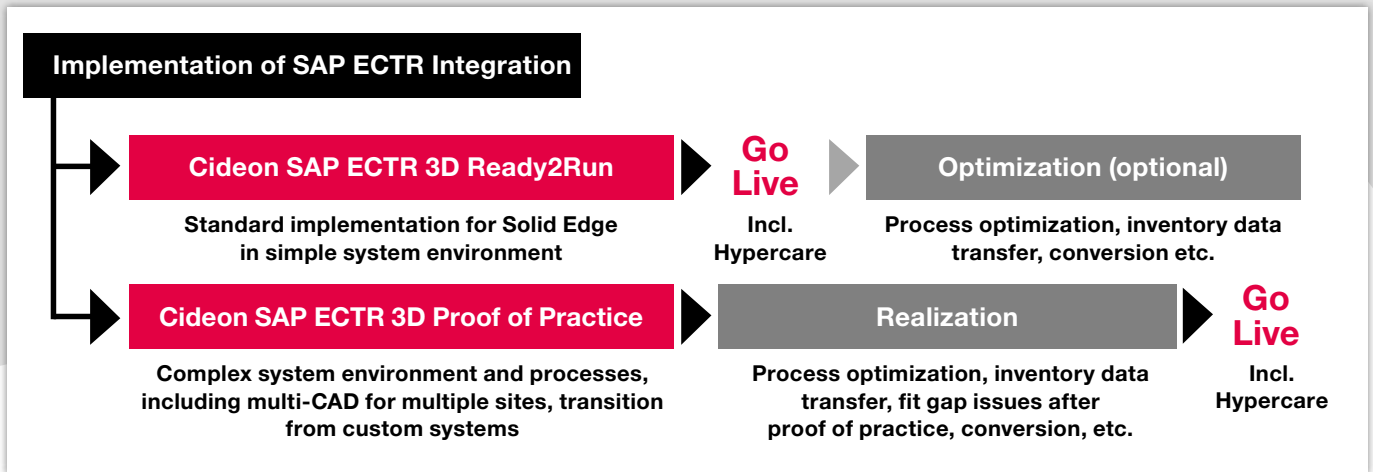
Implementation of SAP ECTR Integration

Cideon SAP ECTR 3D Ready2Run

Standard implementation for Solid Edge in simple system environment

Go Live

Incl. Hypercare

Optimization (optional)

Process optimization, inventory data transfer, conversion etc.

Cideon SAP ECTR 3D Proof of Practice

Complex system environment and processes, including multi-CAD for multiple sites, transition from custom systems

Realization

Process optimization, inventory data transfer, fit gap issues after proof of practice, conversion, etc.

Go Live

Incl. Hypercare